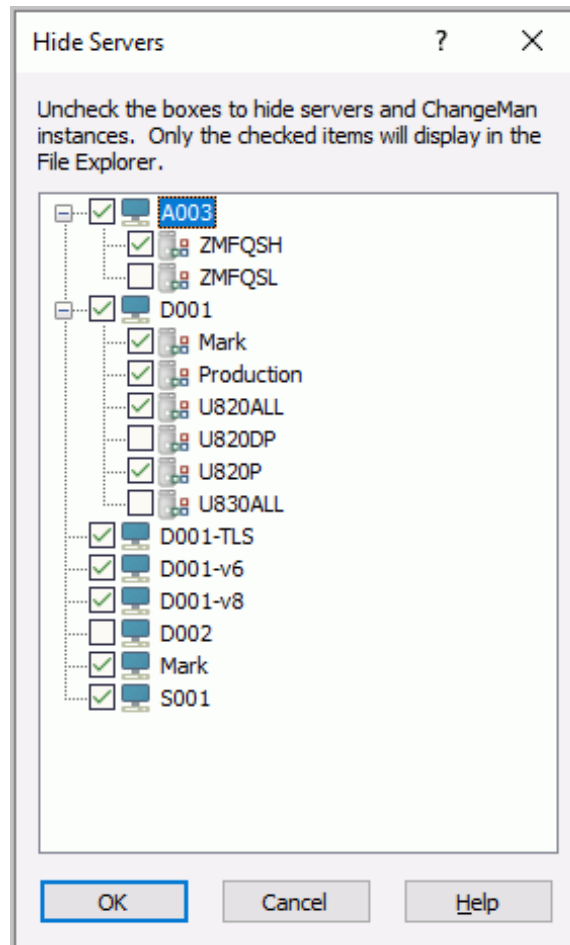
Hide Servers ? X

Uncheck the boxes to hide servers and ChangeMan instances. Only the checked items will display in the File Explorer.

A003
ZMFQSH
ZMFQSL
D001
Mark
Production
U820ALL
U820DP
U820P
U830ALL
D001-TLS
D001-v6
D001-v8
D002
Mark
S001

OK Cancel Help